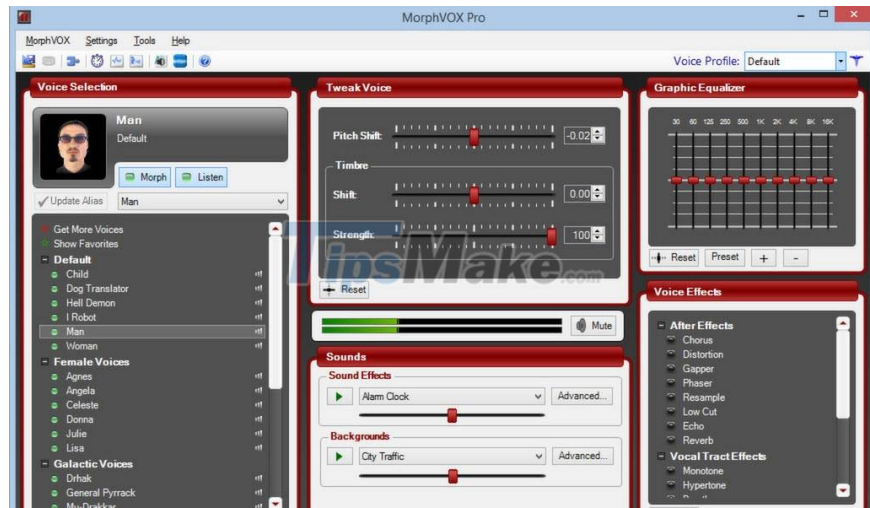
MorphVOX Pro

MorphVOX Settings Tools Help

Voice Profile: Default

Voice Selection

Man
Default

Morph Listen

Update Alias Man

Get More Voices
Show Favorites
Default
Child
Dog Translator
Hell Demon
I Robot
Man
Woman
Female Voices
Agnes
Angela
Celeste
Donna
Julie
Lisa
Galactic Voices
Drhak
General Pyrrack
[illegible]

Tweak Voice

Pitch Shift -0.02
Timbre
Shift 0.00
Strength 100
Reset

TipsMake.com

Mute

Sounds

Sound Effects
Alarm Clock Advanced...

Backgrounds
City Traffic Advanced...

Graphic Equalizer

30 60 125 250 500 1K 2K 4K 8K 16K

Reset Preset + -

Voice Effects

After Effects
Chorus
Distortion
Gapper
Phaser
Resample
Low Cut
Echo
Reverb
Vocal Tract Effects
Monotone
Hypertone
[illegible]